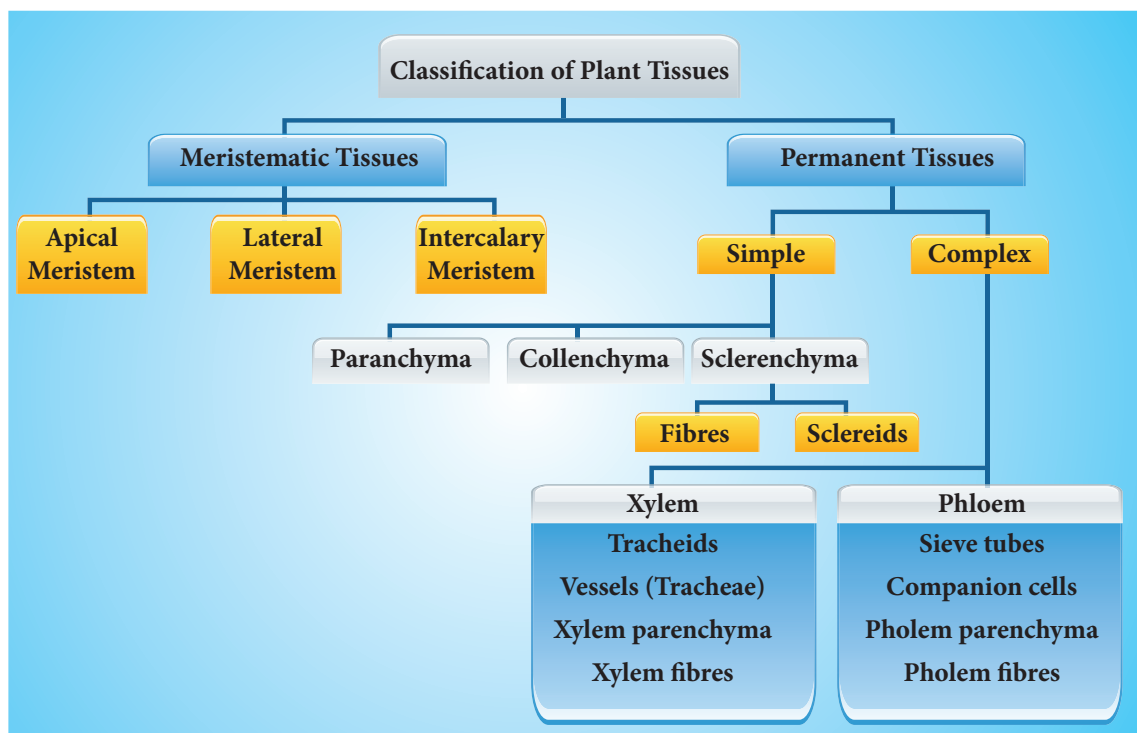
Classification of Plant Tissues

Meristematic Tissues

Apical Meristem

Lateral Meristem

Intercalary Meristem

Permanent Tissues

Simple

Complex

Paranchyma

Collenchyma

Sclerenchyma

Fibres

Sclereids

Xylem

Tracheids

Vessels (Tracheae)

Xylem parenchyma

Xylem fibres

Phloem

Sieve tubes

Companion cells

Pholem parenchyma

Pholem fibres